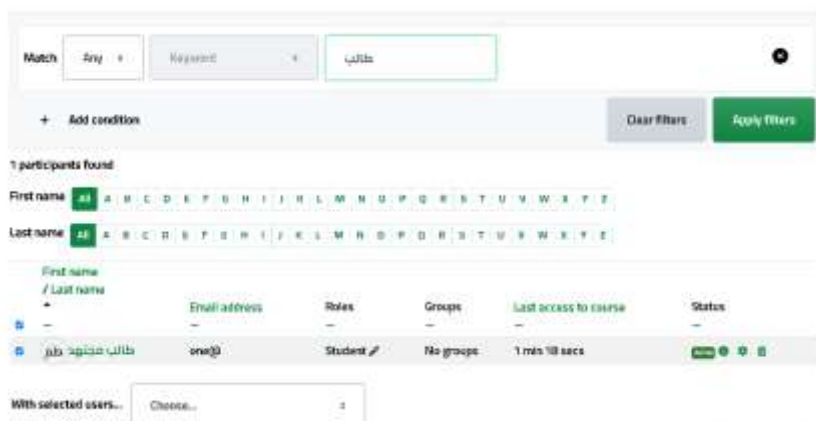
Match Any Keyword طالب

+ Add condition Clear filters Apply filters

1 participants found

First name All A B C D E F G H I J K L M N O P Q R S T U V W X Y Z

Last name All A B C D E F G H I J K L M N O P Q R S T U V W X Y Z

| | First name / Last name | Email address | Roles | Groups | Last access to course | Status |
|---|---|---|---|---|---|---|
| | — | — | — | — | — | — |
| | طالب مجتهد طم | one@ | Student | No groups | 1 min 18 secs | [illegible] |

With selected users... Choose...